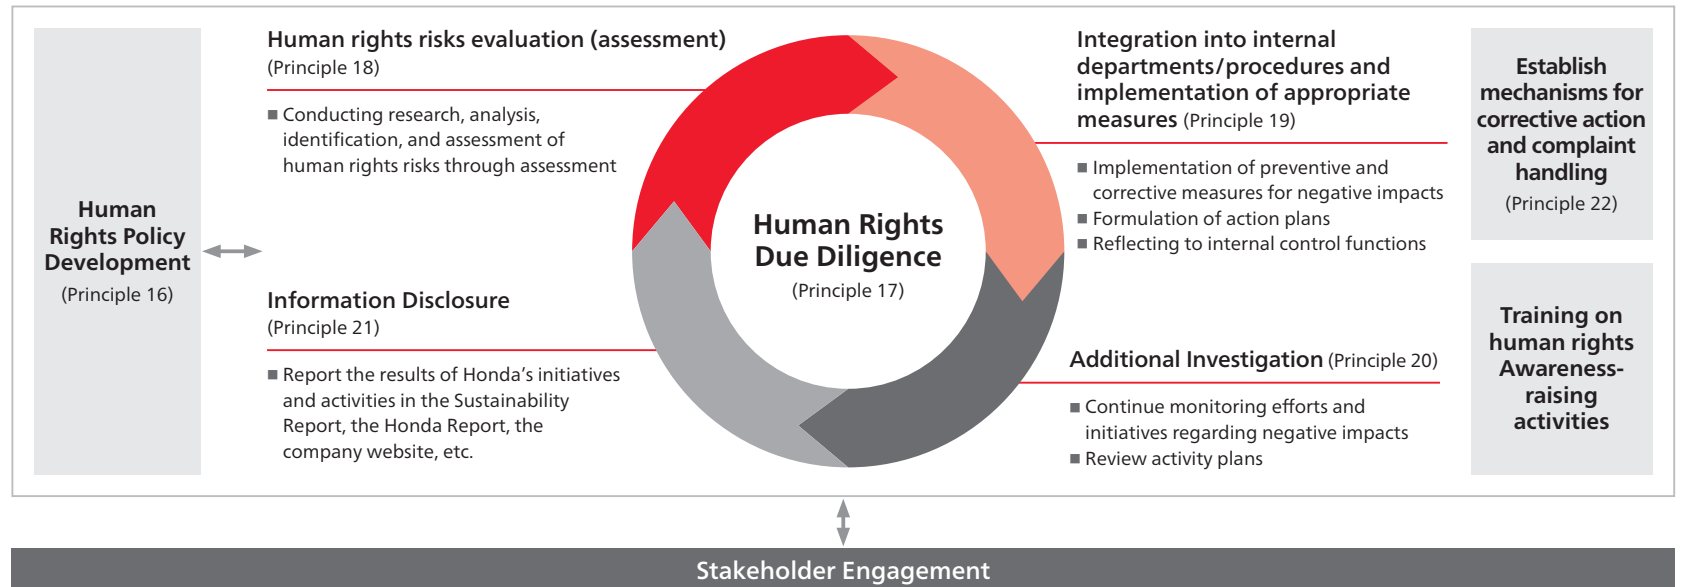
Human Rights Policy Development
(Principle 16)

Human rights risks evaluation (assessment)
(Principle 18)

■ Conducting research, analysis, identification, and assessment of human rights risks through assessment

Information Disclosure
(Principle 21)

■ Report the results of Honda's initiatives and activities in the Sustainability Report, the Honda Report, the company website, etc.

Human Rights Due Diligence
(Principle 17)

Integration into internal departments/procedures and implementation of appropriate measures (Principle 19)

■ Implementation of preventive and corrective measures for negative impacts
■ Formulation of action plans
■ Reflecting to internal control functions

Additional Investigation (Principle 20)

■ Continue monitoring efforts and initiatives regarding negative impacts
■ Review activity plans

Establish mechanisms for corrective action and complaint handling
(Principle 22)

Training on human rights Awareness-raising activities

Stakeholder Engagement